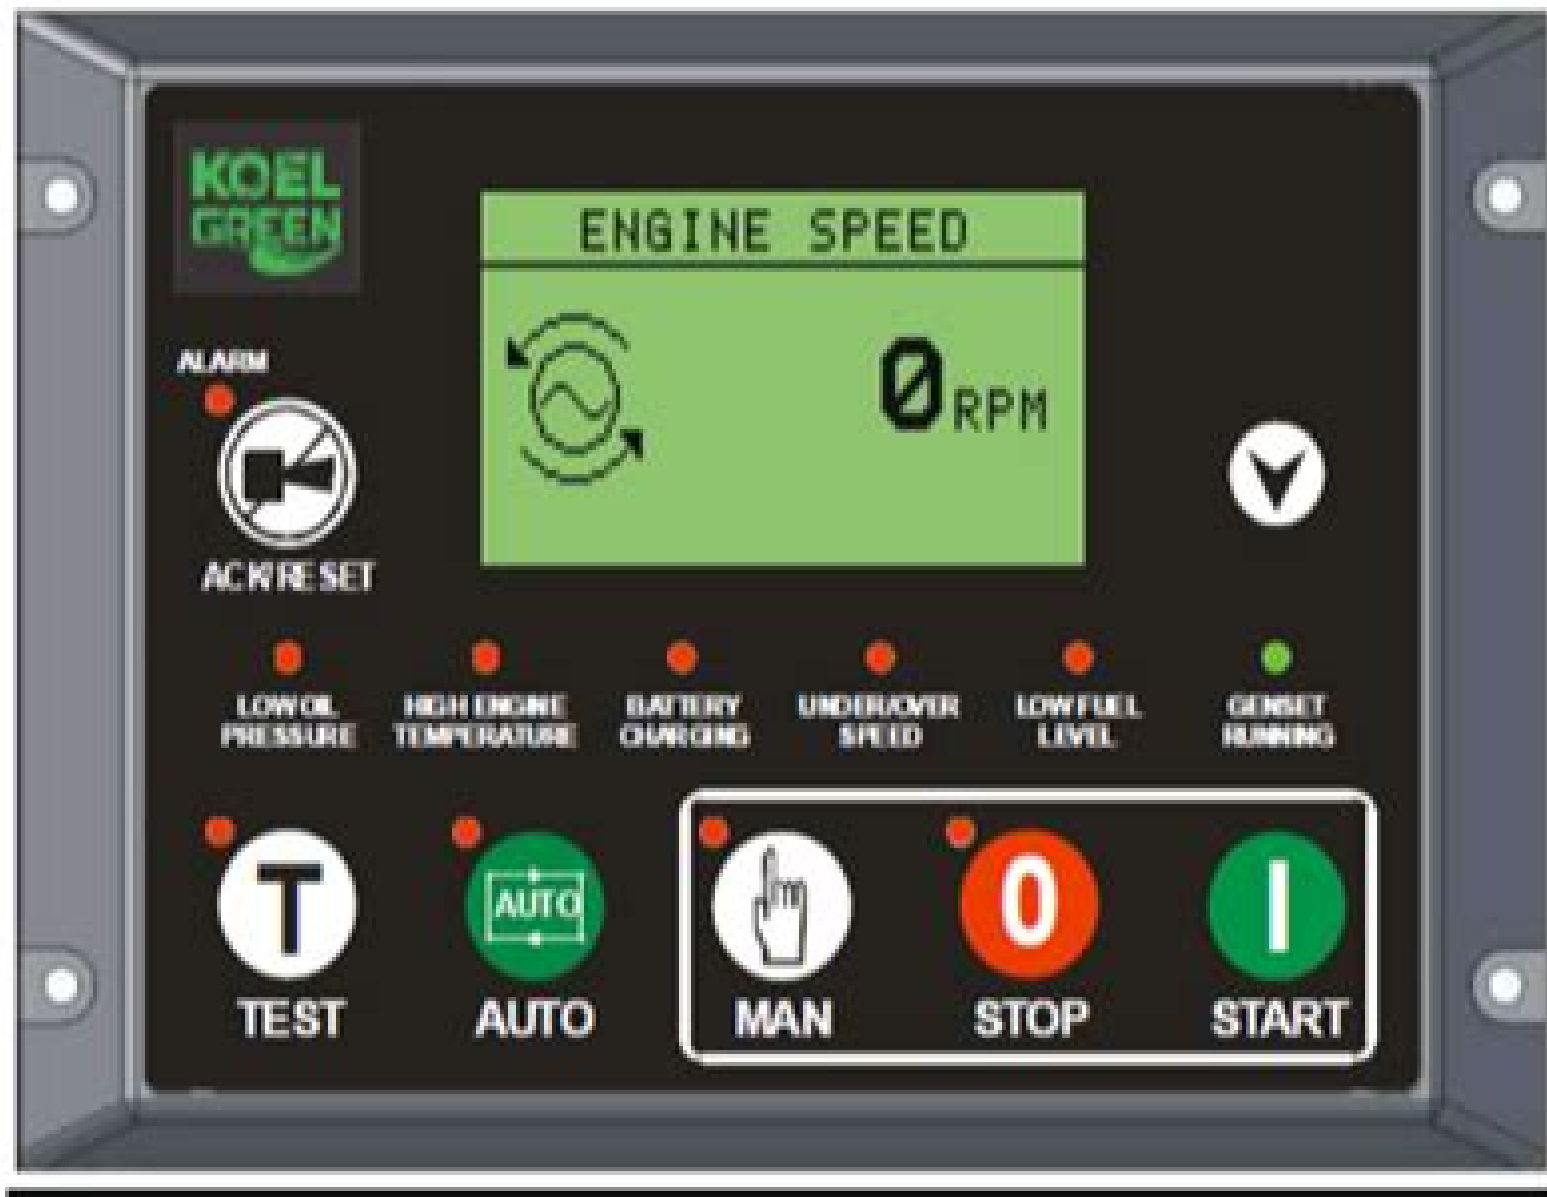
KOEL GREEN

ENGINE SPEED

0 RPM

ALARM

ACK/RESET

LOW OIL PRESSURE

HIGH ENGINE TEMPERATURE

BATTERY CHARGING

UNDER/OVER SPEED

LOW FUEL LEVEL

GENSET RUNNING

T
TEST

AUTO
AUTO

MAN

0
STOP

I
START